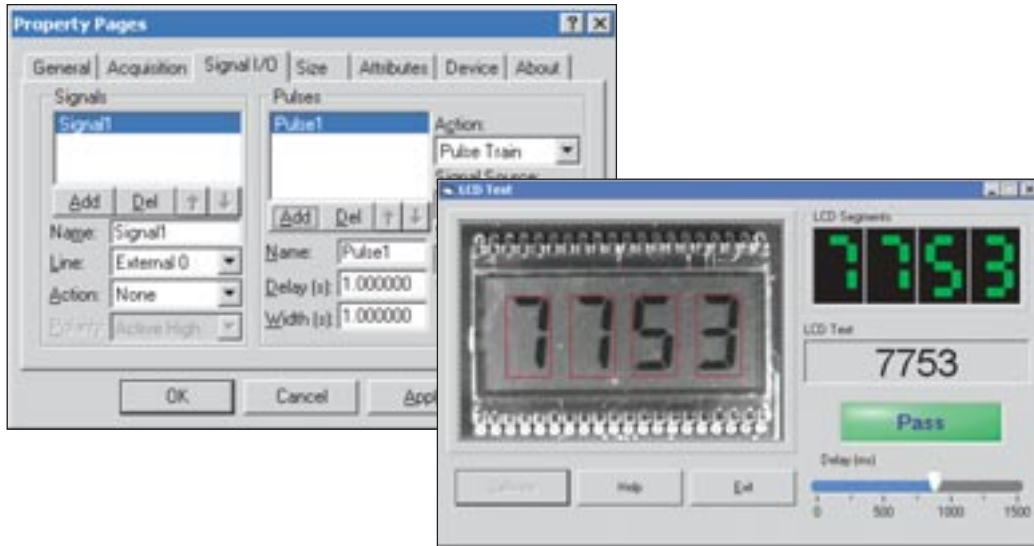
Property Pages

General | Acquisition | Signal I/O | Size | Attributes | Device | About

Signals
Signal1
Add Del
Name: Signal1
Line: External 0
Action: None
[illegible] Active High

Pulses
Pulse1
Action:
Pulse Train
Signal Source:
Add Del
Name: Pulse1
Delay (s): 1.000000
Width (s): 1.000000

OK Cancel Appl

LCD Test

7753

LCD Segments
7753

LCD Text
7753

Pass

Delay (ms)
0 500 1000 1500

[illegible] Help Exit